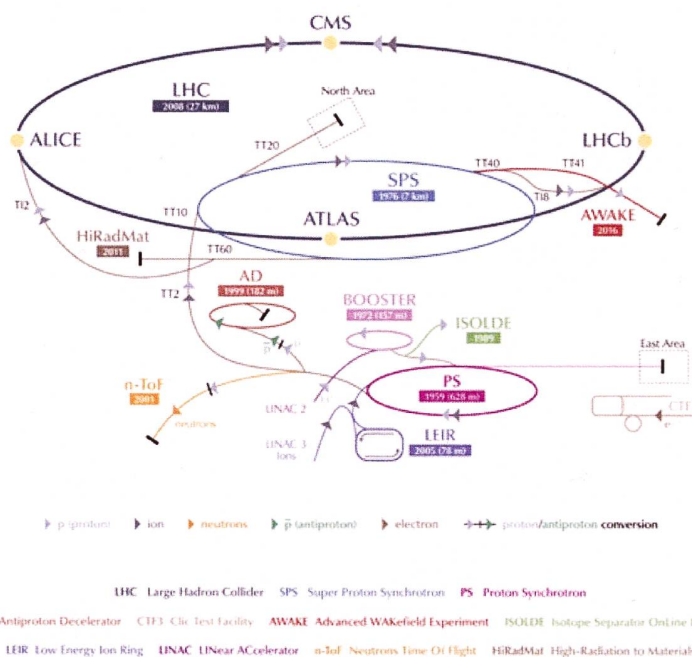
CMS

LHC
2008 (27 km)

North Area

ALICE

LHCb

TT20

TT40

TT41

SPS
1976 (7 km)

TI8

TI2

TT10

ATLAS

AWAKE
2016

HiRadMat
2011

TT60

AD
1999 (182 m)

TT2

BOOSTER
1972 (157 m)

ISOLDE
1989

$\bar{p}$

p

East Area

n-ToF
2001

PS
1959 (628 m)

neutrons

LINAC 2

LINAC 3
Ions

LEIR
2005 (78 m)

CTF

p (proton)   ion   neutrons   $\bar{p}$ (antiproton)   electron   proton/antiproton conversion

LHC Large Hadron Collider   SPS Super Proton Synchrotron   PS Proton Synchrotron

Antiproton Decelerator   CTF3 Clic Test Facility   AWAKE Advanced WAKefield Experiment   ISOLDE Isotope Separator OnLine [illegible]

LEIR Low Energy Ion Ring   LINAC LINear ACcelerator   n-ToF Neutrons Time Of Flight   HiRadMat High-Radiation to Material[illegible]